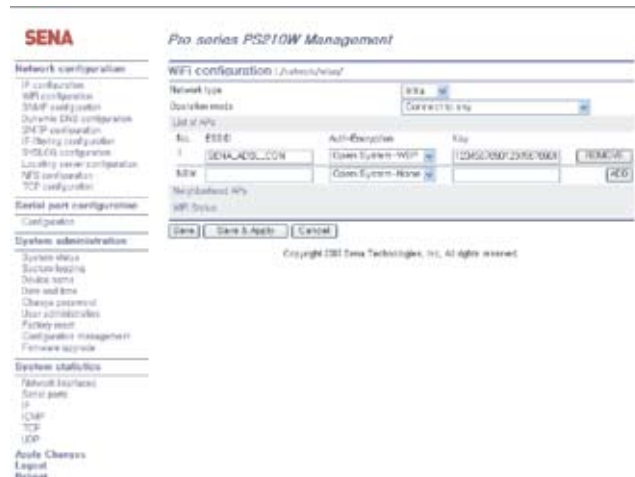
SENA

Pro series PS210W Management

Network configuration
IP configuration
WiFi configuration
SNMP configuration
Dynamic DNS configuration
SMTP configuration
IP filtering configuration
SYSLOG configuration
Locating server configuration
NFS configuration
TCP configuration

Serial port configuration
Configuration

System administration
System status
System logging
Device name
Date and time
Change password
User administration
Factory reset
Configuration management
Firmware upgrade

System statistics
Network Interfaces
Serial ports
IP
ICMP
TCP
UDP

Apply Changes
Logout
Reboot

WiFi configuration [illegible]

Network type | Infra
Operation mode | Connect to any

List of APs

| No. | ESSID | Auth-Encryption | Key | |
|---|---|---|---|---|
| 1 | SENA_ADSL_CON | Open System-WEP | 1234567890123456789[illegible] | REMOVE |
| NEW | | Open System-None | | ADD |

Neighborhood APs
WiFi Status

Save | Save & Apply | Cancel

Copyright 2003 Sena Technologies, Inc. All rights reserved.